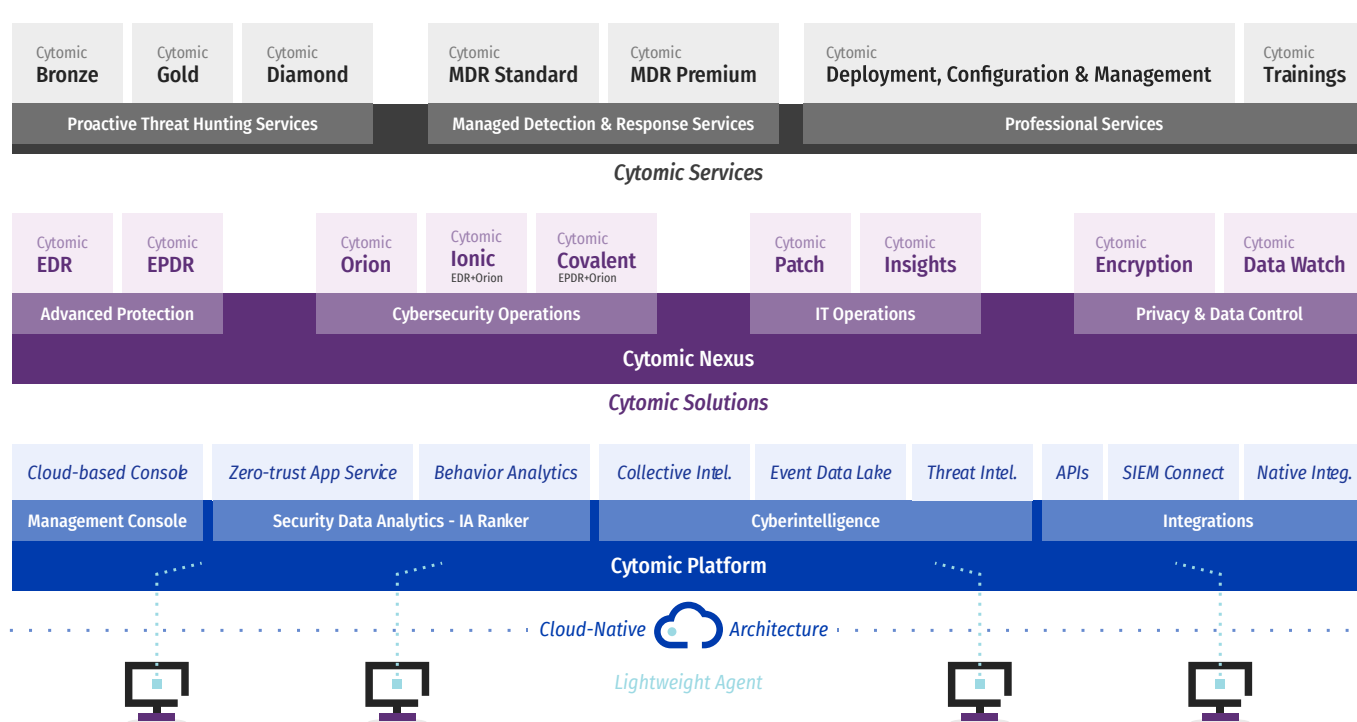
Cytomic
Bronze

Cytomic
Gold

Cytomic
Diamond

Cytomic
MDR Standard

Cytomic
MDR Premium

Cytomic
Deployment, Configuration & Management

Cytomic
Trainings

Proactive Threat Hunting Services

Managed Detection & Response Services

Professional Services

Cytomic Services

Cytomic
EDR

Cytomic
EPDR

Cytomic
Orion

Cytomic
Ionic
EDR+Orion

Cytomic
Covalent
EPDR+Orion

Cytomic
Patch

Cytomic
Insights

Cytomic
Encryption

Cytomic
Data Watch

Advanced Protection

Cybersecurity Operations

IT Operations

Privacy & Data Control

Cytomic Nexus

Cytomic Solutions

Cloud-based Console

Zero-trust App Service

Behavior Analytics

Collective Intel.

Event Data Lake

Threat Intel.

APIs

SIEM Connect

Native Integ.

Management Console

Security Data Analytics - IA Ranker

Cyberintelligence

Integrations

Cytomic Platform

Cloud-Native Architecture

Lightweight Agent